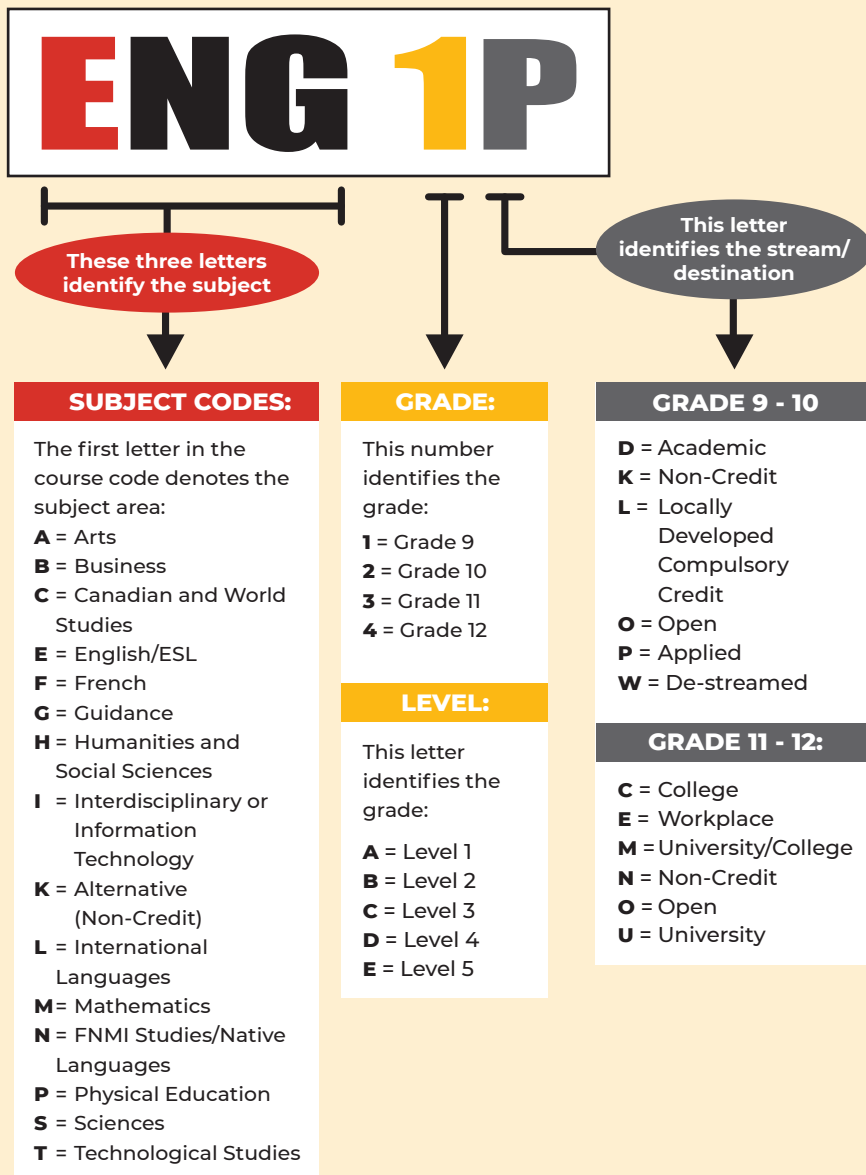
ENG 1P

These three letters identify the subject

This letter identifies the stream/ destination

SUBJECT CODES:

The first letter in the course code denotes the subject area:
**A** = Arts
**B** = Business
**C** = Canadian and World Studies
**E** = English/ESL
**F** = French
**G** = Guidance
**H** = Humanities and Social Sciences
**I** = Interdisciplinary or Information Technology
**K** = Alternative (Non-Credit)
**L** = International Languages
**M** = Mathematics
**N** = FNMI Studies/Native Languages
**P** = Physical Education
**S** = Sciences
**T** = Technological Studies

GRADE:

This number identifies the grade:
**1** = Grade 9
**2** = Grade 10
**3** = Grade 11
**4** = Grade 12

LEVEL:

This letter identifies the grade:
**A** = Level 1
**B** = Level 2
**C** = Level 3
**D** = Level 4
**E** = Level 5

GRADE 9 - 10

**D** = Academic
**K** = Non-Credit
**L** = Locally Developed Compulsory Credit
**O** = Open
**P** = Applied
**W** = De-streamed

GRADE 11 - 12:

**C** = College
**E** = Workplace
**M** = University/College
**N** = Non-Credit
**O** = Open
**U** = University